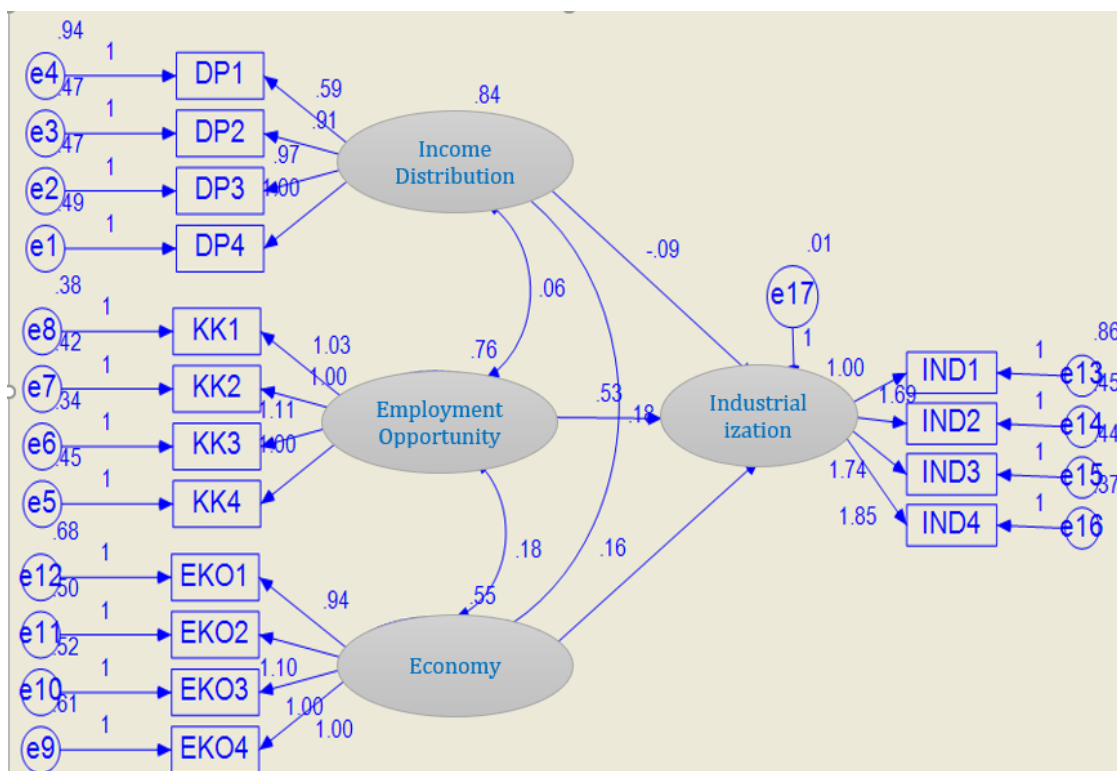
.94
e4
1
DP1
.47
e3
1
DP2
.47
e2
1
DP3
.49
e1
1
DP4
.59
.91
.97
1.00
.84
Income Distribution
.38
e8
1
KK1
.42
e7
1
KK2
.34
e6
1
KK3
.45
e5
1
KK4
1.03
1.00
1.11
1.00
.06
.76
Employment Opportunity
.68
e12
1
EKO1
.50
e11
1
EKO2
.52
e10
1
EKO3
.61
e9
1
EKO4
.94
1.10
1.00
1.00
.18
.55
Economy
.53
.16
-.09
.18
.01
e17
1
Industrialization
1.00
1.69
1.74
1.85
IND1
IND2
IND3
IND4
1
.86
e13
.45
1
e14
.44
1
e15
.37
1
e16